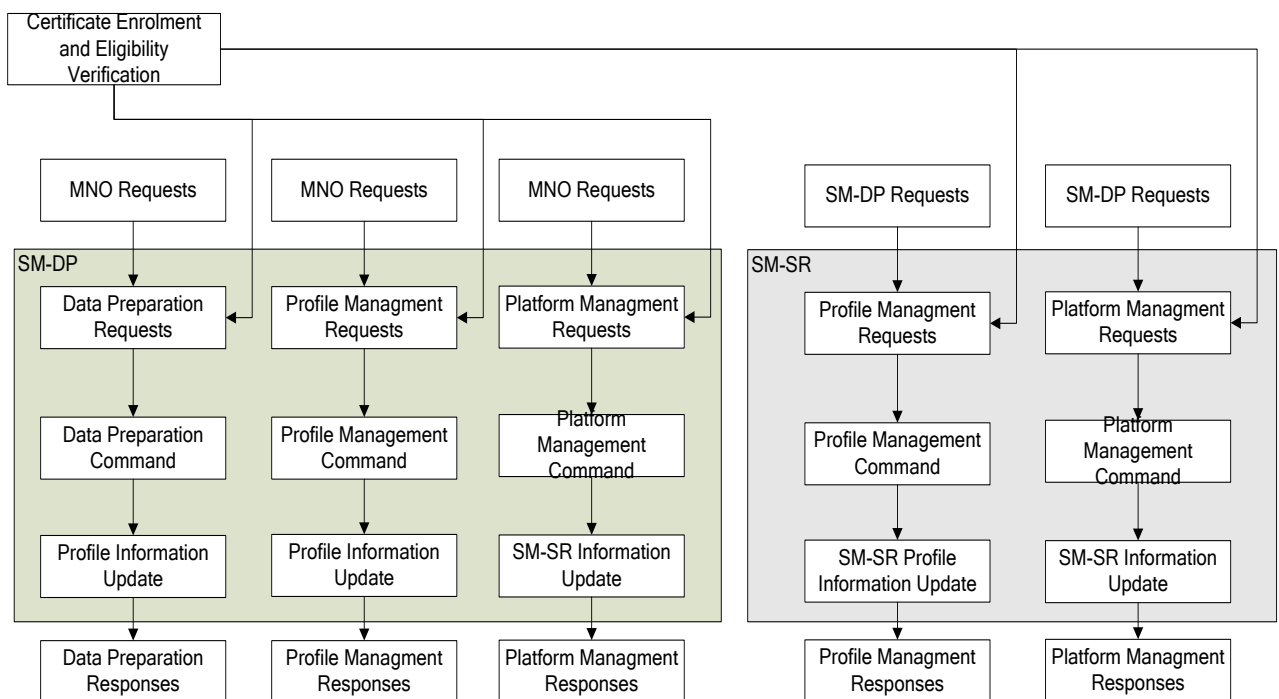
Certificate Enrolment and Eligibility Verification

MNO Requests

MNO Requests

MNO Requests

SM-DP Requests

SM-DP Requests

SM-DP

Data Preparation Requests

Profile Managment Requests

Platform Managment Requests

Data Preparation Command

Profile Management Command

Platform Management Command

Profile Information Update

Profile Information Update

SM-SR Information Update

SM-SR

Profile Managment Requests

Platform Managment Requests

Profile Management Command

Platform Management Command

SM-SR Profile Information Update

SM-SR Information Update

Data Preparation Responses

Profile Managment Responses

Platform Managment Responses

Profile Managment Responses

Platform Managment Responses